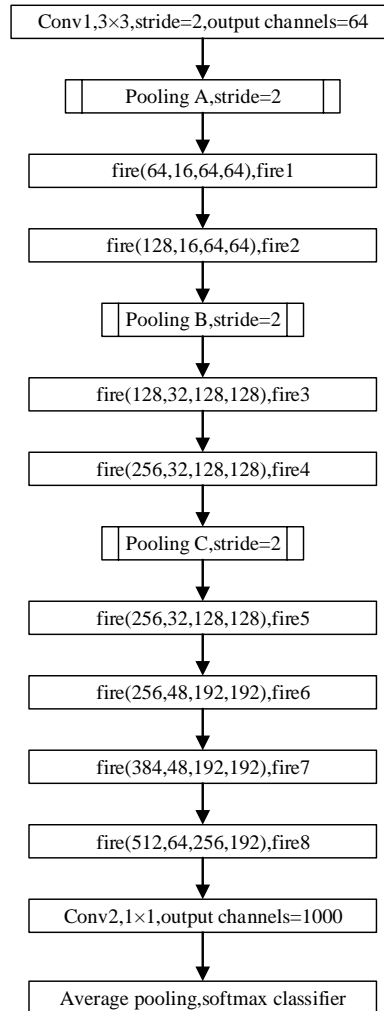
Conv1,3×3,stride=2,output channels=64

Pooling A,stride=2

fire(64,16,64,64),fire1

fire(128,16,64,64),fire2

Pooling B,stride=2

fire(128,32,128,128),fire3

fire(256,32,128,128),fire4

Pooling C,stride=2

fire(256,32,128,128),fire5

fire(256,48,192,192),fire6

fire(384,48,192,192),fire7

fire(512,64,256,192),fire8

Conv2,1×1,output channels=1000

Average pooling,softmax classifier